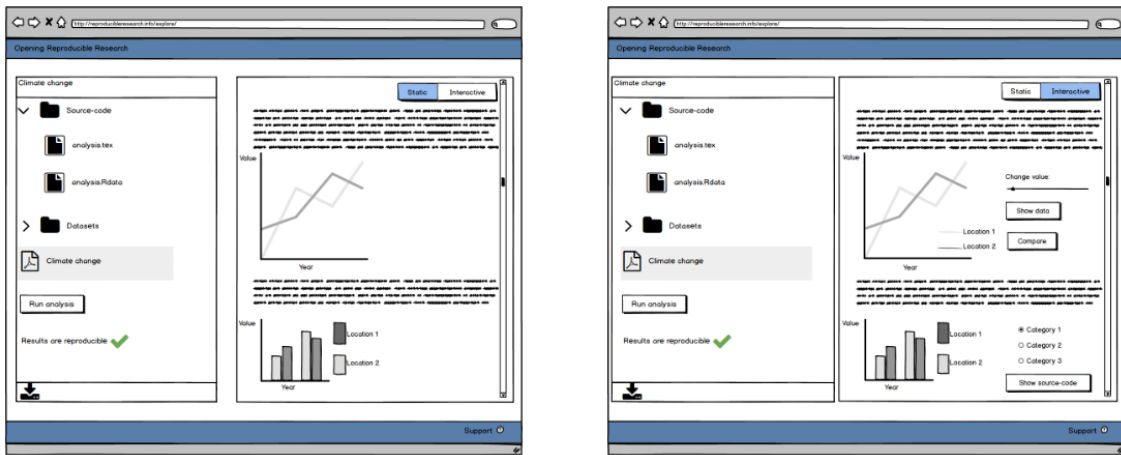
http://reproducibleresearch.info/explore/

Opening Reproducible Research

Climate change

Source-code

analysis.tex

analysis.Rdata

Datasets

Climate change

Run analysis

Results are reproducible

Static Interactive

Value

Year

Value

Location 1

Location 2

Year

Support

http://reproducibleresearch.info/explore/

Opening Reproducible Research

Climate change

Source-code

analysis.tex

analysis.Rdata

Datasets

Climate change

Run analysis

Results are reproducible

Static Interactive

Value

Change value:

Show data

Location 1

Location 2

Compare

Year

Value

Location 1

Location 2

Category 1

Category 2

Category 3

Year

Show source-code

Support